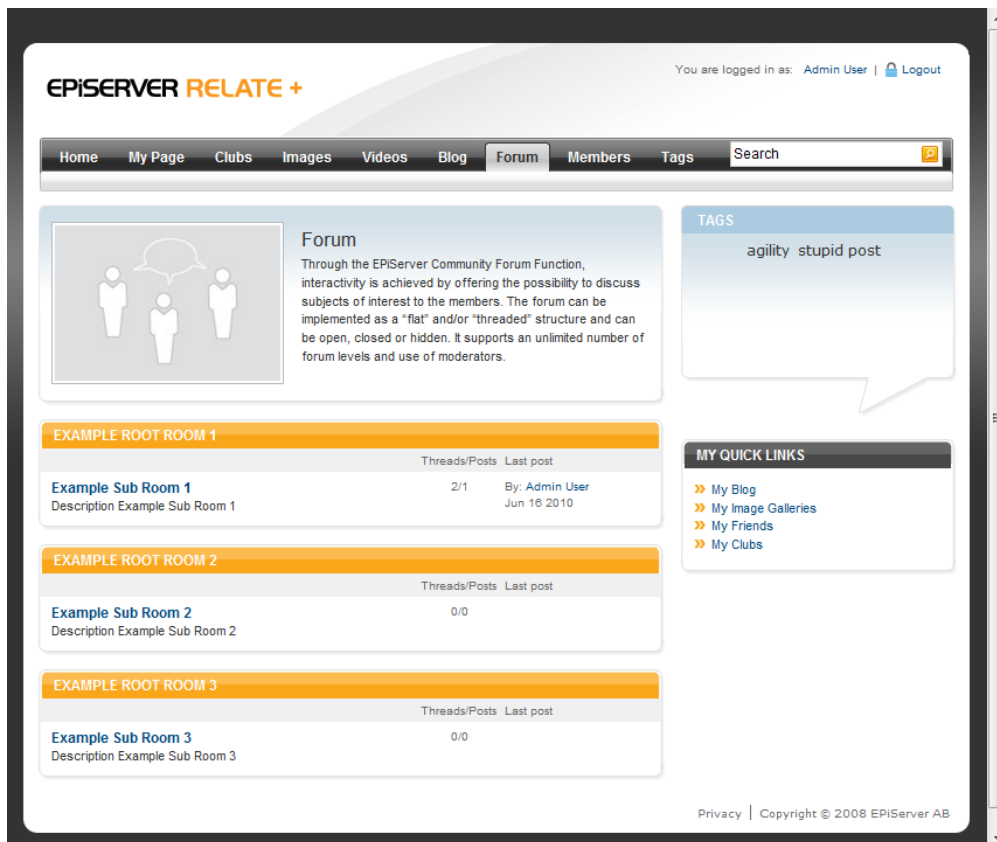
EPiSERVER RELATE +

You are logged in as: Admin User | Logout

Home My Page Clubs Images Videos Blog Forum Members Tags Search

Forum

Through the EPiServer Community Forum Function, interactivity is achieved by offering the possibility to discuss subjects of interest to the members. The forum can be implemented as a "flat" and/or "threaded" structure and can be open, closed or hidden. It supports an unlimited number of forum levels and use of moderators.

TAGS

agility stupid post

EXAMPLE ROOT ROOM 1

| | Threads/Posts | Last post |
|---|---|---|
| **Example Sub Room 1** Description Example Sub Room 1 | 2/1 | By: Admin User Jun 16 2010 |

EXAMPLE ROOT ROOM 2

| | Threads/Posts | Last post |
|---|---|---|
| **Example Sub Room 2** Description Example Sub Room 2 | 0/0 | |

EXAMPLE ROOT ROOM 3

| | Threads/Posts | Last post |
|---|---|---|
| **Example Sub Room 3** Description Example Sub Room 3 | 0/0 | |

MY QUICK LINKS

» My Blog
» My Image Galleries
» My Friends
» My Clubs

Privacy | Copyright © 2008 EPiServer AB